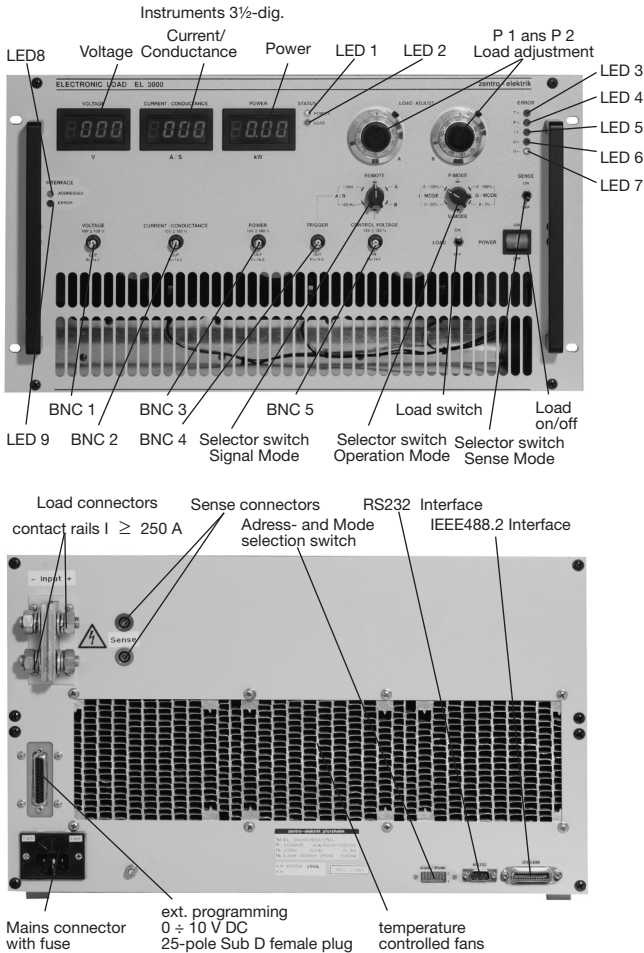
Instruments 3½-dig.

LED8

Voltage

Current/ Conductance

Power

LED 1

LED 2

P 1 ans P 2 Load adjustment

LED 3

LED 4

LED 5

LED 6

LED 7

ELECTRONIC LOAD EL 3000

zentro elektrik

VOLTAGE

CURRENT · CONDUCTANCE

POWER

000

000

0.00

V

A / S

kW

STATUS

LOAD ADJUST

ERROR

INTERFACE

ADDRESSED

ERROR

REMOTE

P-MODE

SENSE

I - MODE

G - MODE

VOLTAGE

CURRENT · CONDUCTANCE

POWER

TRIGGER

CONTROL VOLTAGE

LOAD

ON

OFF

POWER

LED 9

BNC 1

BNC 2

BNC 3

BNC 4

BNC 5

Selector switch Signal Mode

Selector switch Operation Mode

Load switch

Selector switch Sense Mode

Load on/off

Load connectors

contact rails I $\geq$ 250 A

Sense connectors

Adress- and Mode selection switch

RS232 Interface

IEEE488.2 Interface

- Input +

Sense

zentro-elektrik pforzheim

Mains connector with fuse

ext. programming $0 \div 10$ V DC 25-pole Sub D female plug

temperature controlled fans